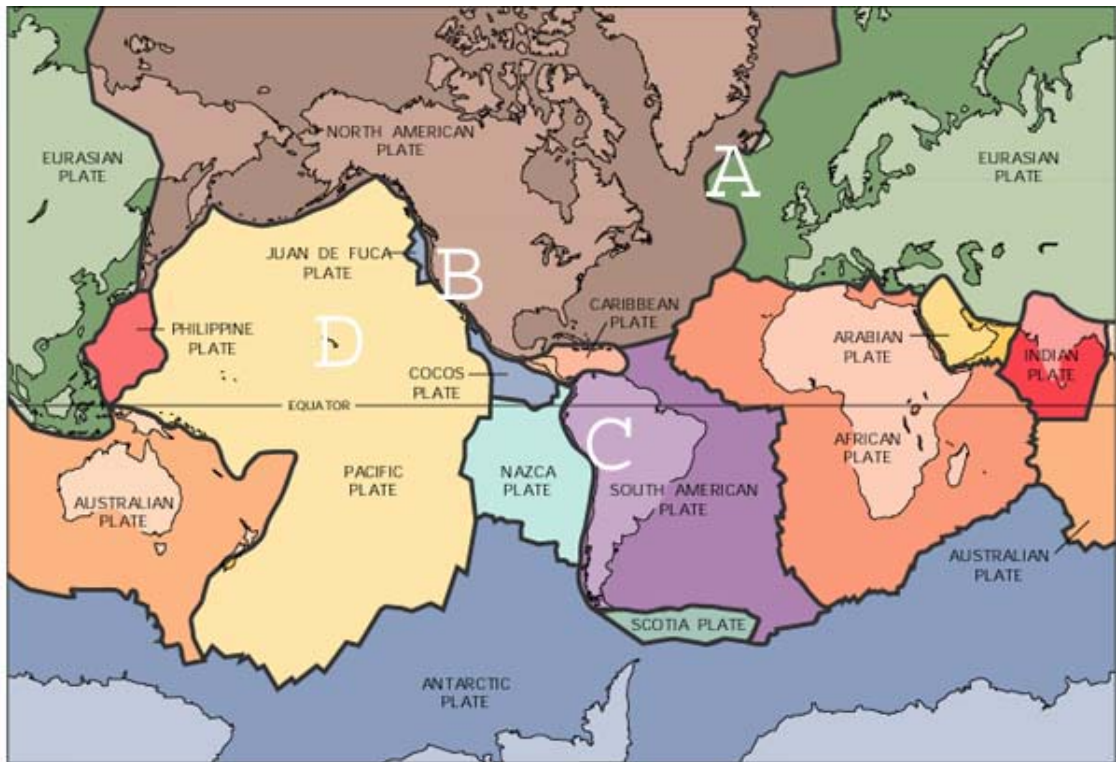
EURASIAN PLATE

NORTH AMERICAN PLATE

A

EURASIAN PLATE

JUAN DE FUCA PLATE

B

PHILIPPINE PLATE

D

CARIBBEAN PLATE

ARABIAN PLATE

INDIAN PLATE

COCOS PLATE

EQUATOR

C

AFRICAN PLATE

PACIFIC PLATE

NAZCA PLATE

SOUTH AMERICAN PLATE

AUSTRALIAN PLATE

AUSTRALIAN PLATE

SCOTIA PLATE

ANTARCTIC PLATE